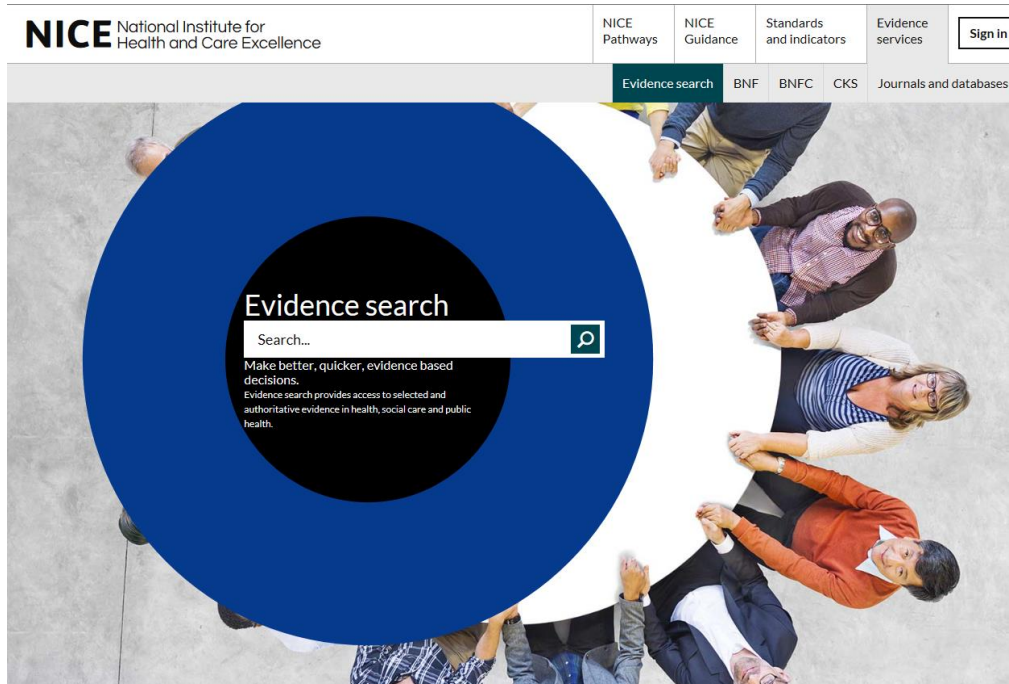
NICE National Institute for Health and Care Excellence

NICE Pathways | NICE Guidance | Standards and indicators | Evidence services | Sign in

Evidence search | BNF | BNFC | CKS | Journals and databases

Evidence search

Search...

Make better, quicker, evidence based decisions.

Evidence search provides access to selected and authoritative evidence in health, social care and public health.